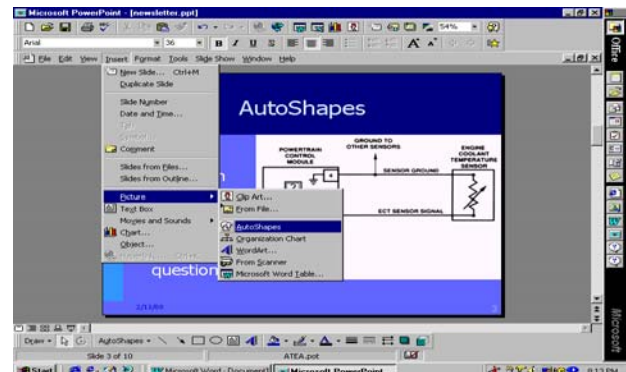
Microsoft PowerPoint - [newsletter.ppt]

54%

Arial

36

B I U S

A

File Edit View Insert Format Tools Slide Show Window Help

New Slide... Ctrl+M
Duplicate Slide

Slide Number
Date and Time...
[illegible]
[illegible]

Comment

Slides from Files...
Slides from Outline...

Picture
Text Box
Movies and Sounds
Chart...
Object...
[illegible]

Clip Art...
From File...
AutoShapes
Organization Chart
WordArt...
From Scanner
Microsoft Word Table...

AutoShapes

POWERTRAIN CONTROL MODULE

GROUND TO OTHER SENSORS

ENGINE COOLANT TEMPERATURE SENSOR

SENSOR GROUND

ECT SENSOR SIGNAL

question

2/11/99

Draw AutoShapes

Slide 3 of 10

ATEA.pot

Start

Microsoft Word - Document

Microsoft PowerPoint

Office

Microsoft